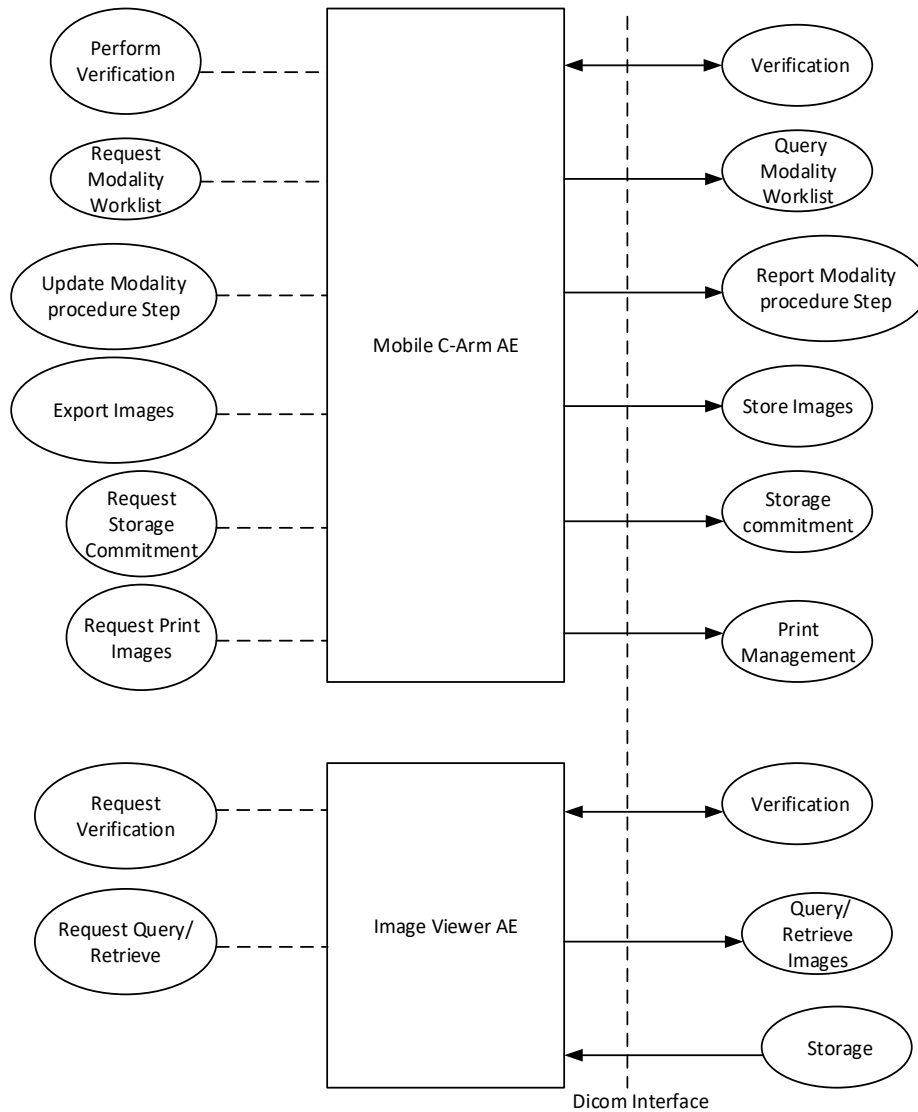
Perform Verification

Request Modality Worklist

Update Modality procedure Step

Export Images

Request Storage Commitment

Request Print Images

Mobile C-Arm AE

Verification

Query Modality Worklist

Report Modality procedure Step

Store Images

Storage commitment

Print Management

Request Verification

Request Query/ Retrieve

Image Viewer AE

Verification

Query/ Retrieve Images

Storage

Dicom Interface